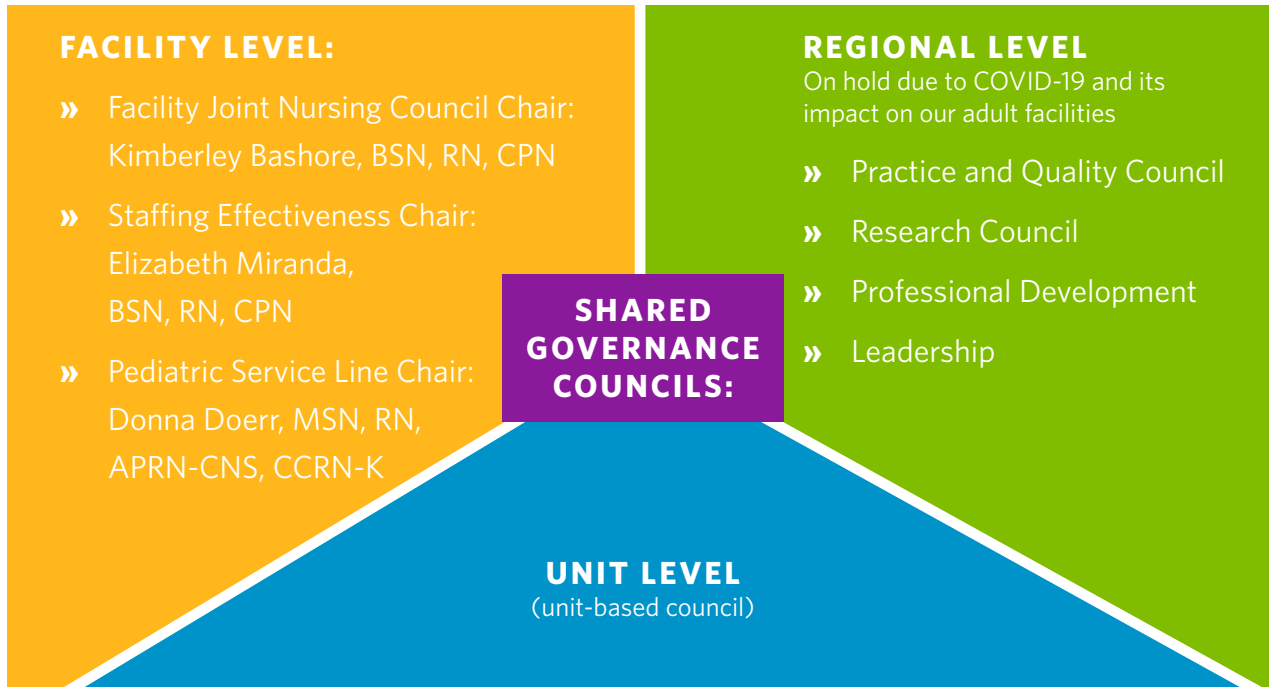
FACILITY LEVEL:

» Facility Joint Nursing Council Chair: Kimberley Bashore, BSN, RN, CPN

» Staffing Effectiveness Chair: Elizabeth Miranda, BSN, RN, CPN

» Pediatric Service Line Chair: Donna Doerr, MSN, RN, APRN-CNS, CCRN-K

SHARED GOVERNANCE COUNCILS:

REGIONAL LEVEL
On hold due to COVID-19 and its impact on our adult facilities

» Practice and Quality Council

» Research Council

» Professional Development

» Leadership

UNIT LEVEL
(unit-based council)